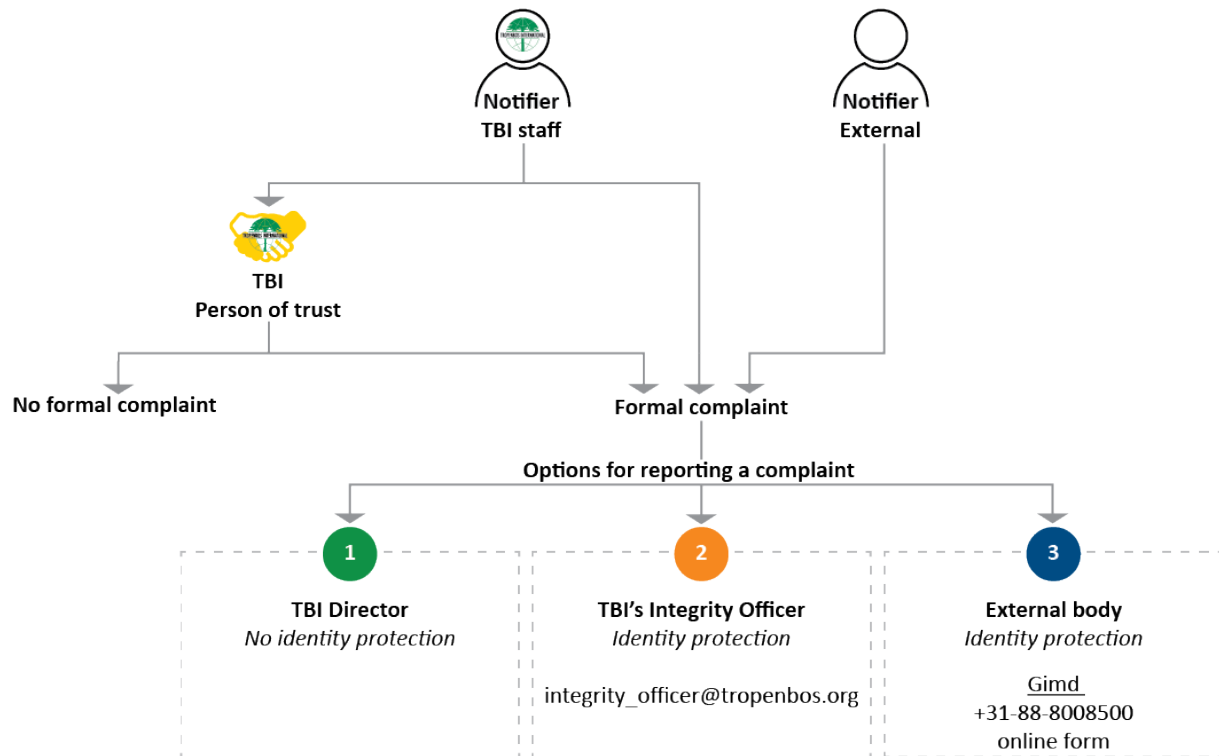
TROPENBOS INTERNATIONAL

Notifier
TBI staff

Notifier
External

TROPENBOS INTERNATIONAL

TBI
Person of trust

No formal complaint

Formal complaint

Options for reporting a complaint

1
TBI Director
*No identity protection*

2
TBI's Integrity Officer
*Identity protection*

integrity_officer@tropenbos.org

3
External body
*Identity protection*

Gimd
+31-88-8008500
online form